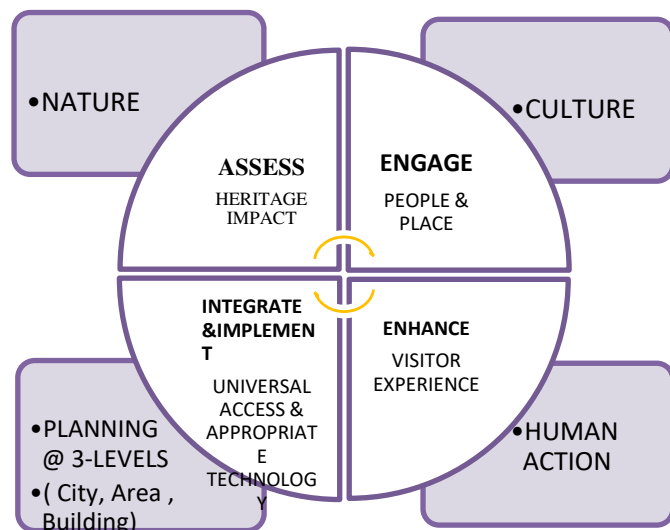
•NATURE

•CULTURE

ASSESS
HERITAGE IMPACT

ENGAGE
PEOPLE & PLACE

INTEGRATE &IMPLEMENT
UNIVERSAL ACCESS & APPROPRIATE TECHNOLOGY

ENHANCE
VISITOR EXPERIENCE

•PLANNING @ 3-LEVELS
•( City, Area , Building)

•HUMAN ACTION